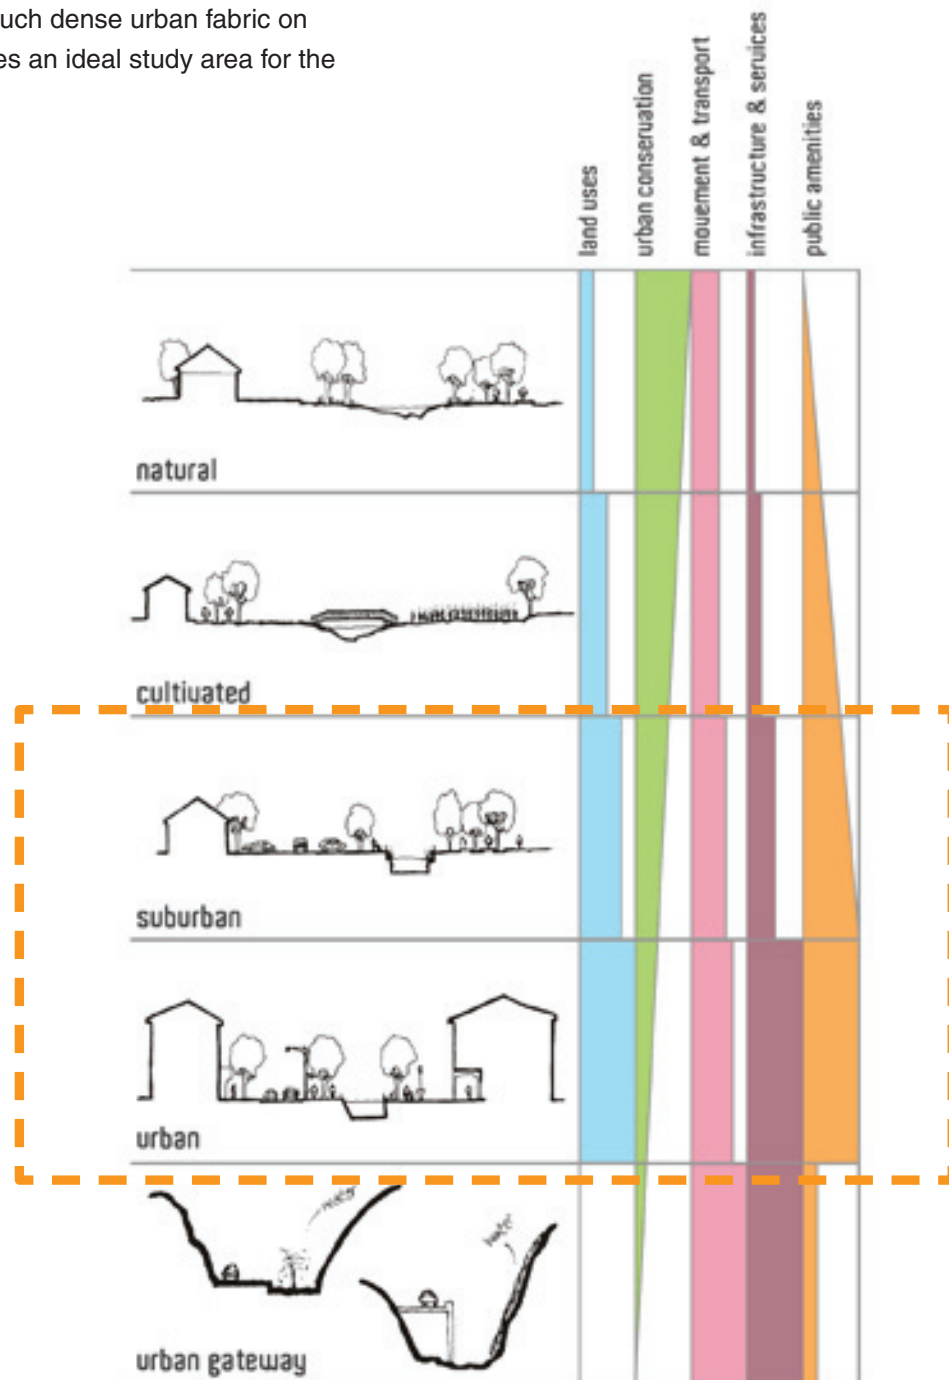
uch dense urban fabric on
es an ideal study area for the

land uses
urban conservation
movement & transport
infrastructure & services
public amenities

natural

cultivated

suburban

urban

urban gateway